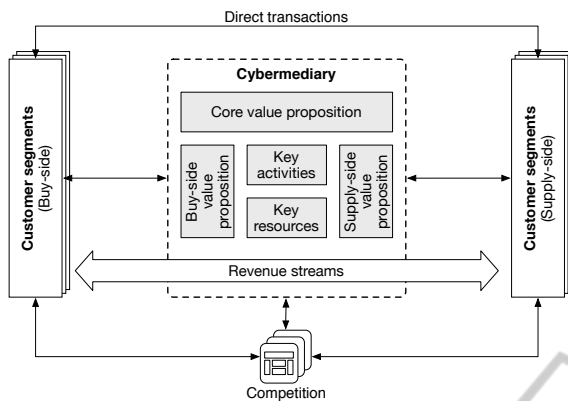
Direct transactions

Customer segments (Buy-side)

Cybermediary

Core value proposition

Buy-side value proposition

Key activities

Key resources

Supply-side value proposition

Customer segments (Supply-side)

Revenue streams

Competition